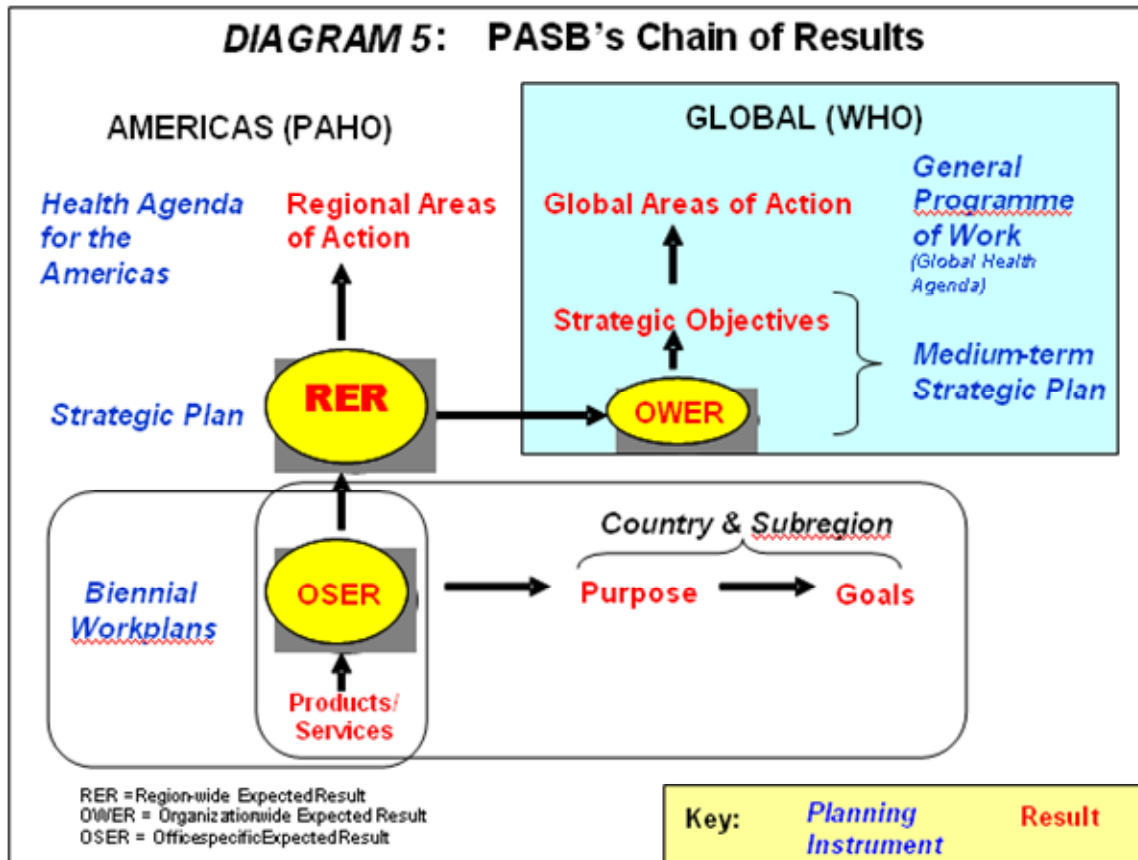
DIAGRAM 5: PASB's Chain of Results

AMERICAS (PAHO)

GLOBAL (WHO)

Health Agenda for the Americas

Regional Areas of Action

Global Areas of Action

General Programme of Work
(Global Health Agenda)

Strategic Objectives

Medium-term Strategic Plan

Strategic Plan

RER

OWER

Country & Subregion

Biennial Workplans

OSER

Purpose

Goals

Products/ Services

RER =Region-wide Expected Result
OWER = Organizationwide Expected Result
OSER = OfficespecificExpectedResult

Key: Planning Instrument Result